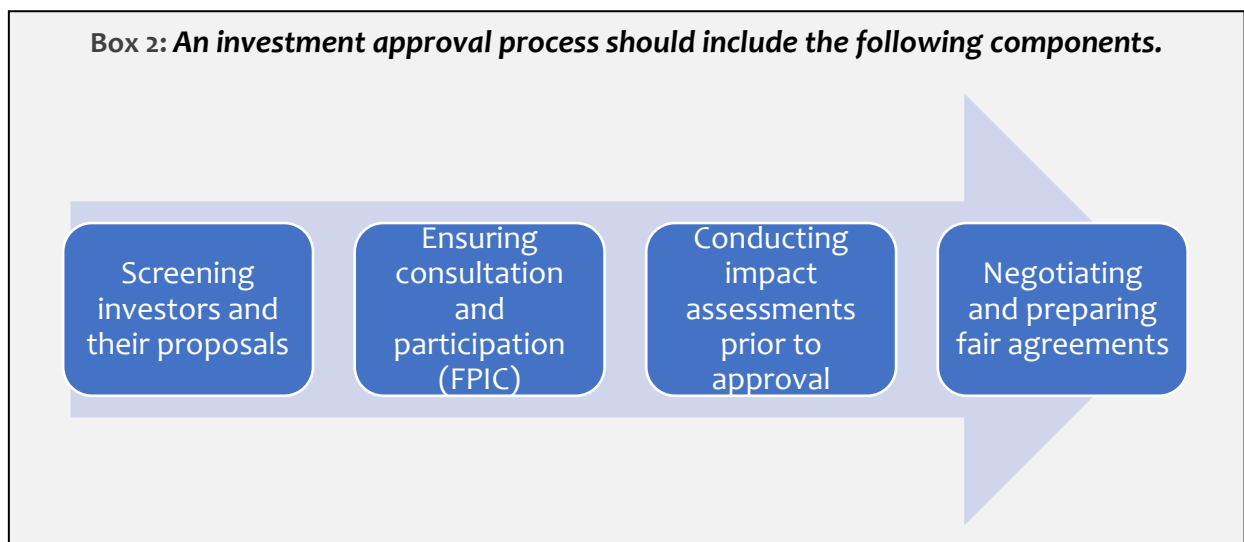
Box 2: An investment approval process should include the following components.

Screening investors and their proposals

Ensuring consultation and participation (FPIC)

Conducting impact assessments prior to approval

Negotiating and preparing fair agreements